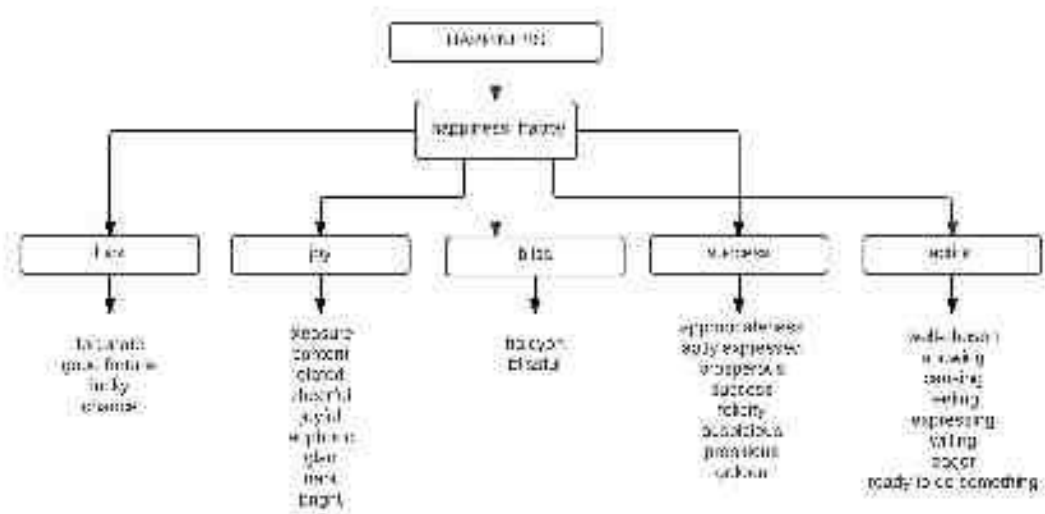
HAPPINESS

happiness: happy

luck

fortunate
good fortune
lucky
chance

joy

pleasure
content
elated
cheerful
joyful
euphoric
glad
merry
bright

bliss

halcyon
blissful

success

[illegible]
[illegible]
prosperous
success
felicity
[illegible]
propitious
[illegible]

willing

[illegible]
knowing
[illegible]
feeling
expressing
willing
eager
ready to do something